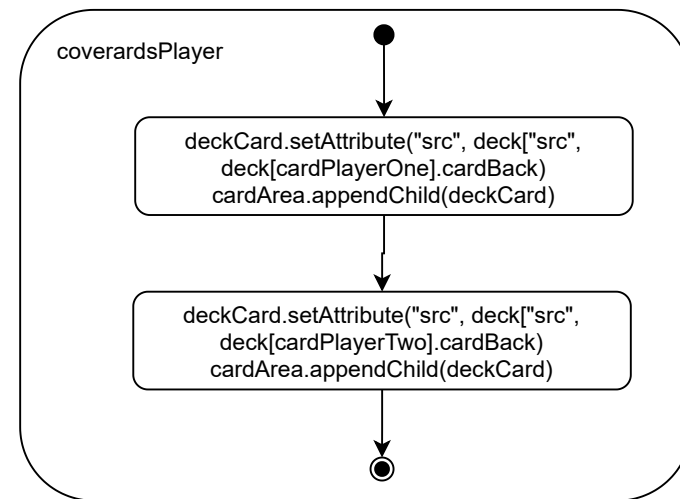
coverardsPlayer

deckCard.setAttribute("src", deck["src", deck[cardPlayerOne].cardBack)
cardArea.appendChild(deckCard)

deckCard.setAttribute("src", deck["src", deck[cardPlayerTwo].cardBack)
cardArea.appendChild(deckCard)